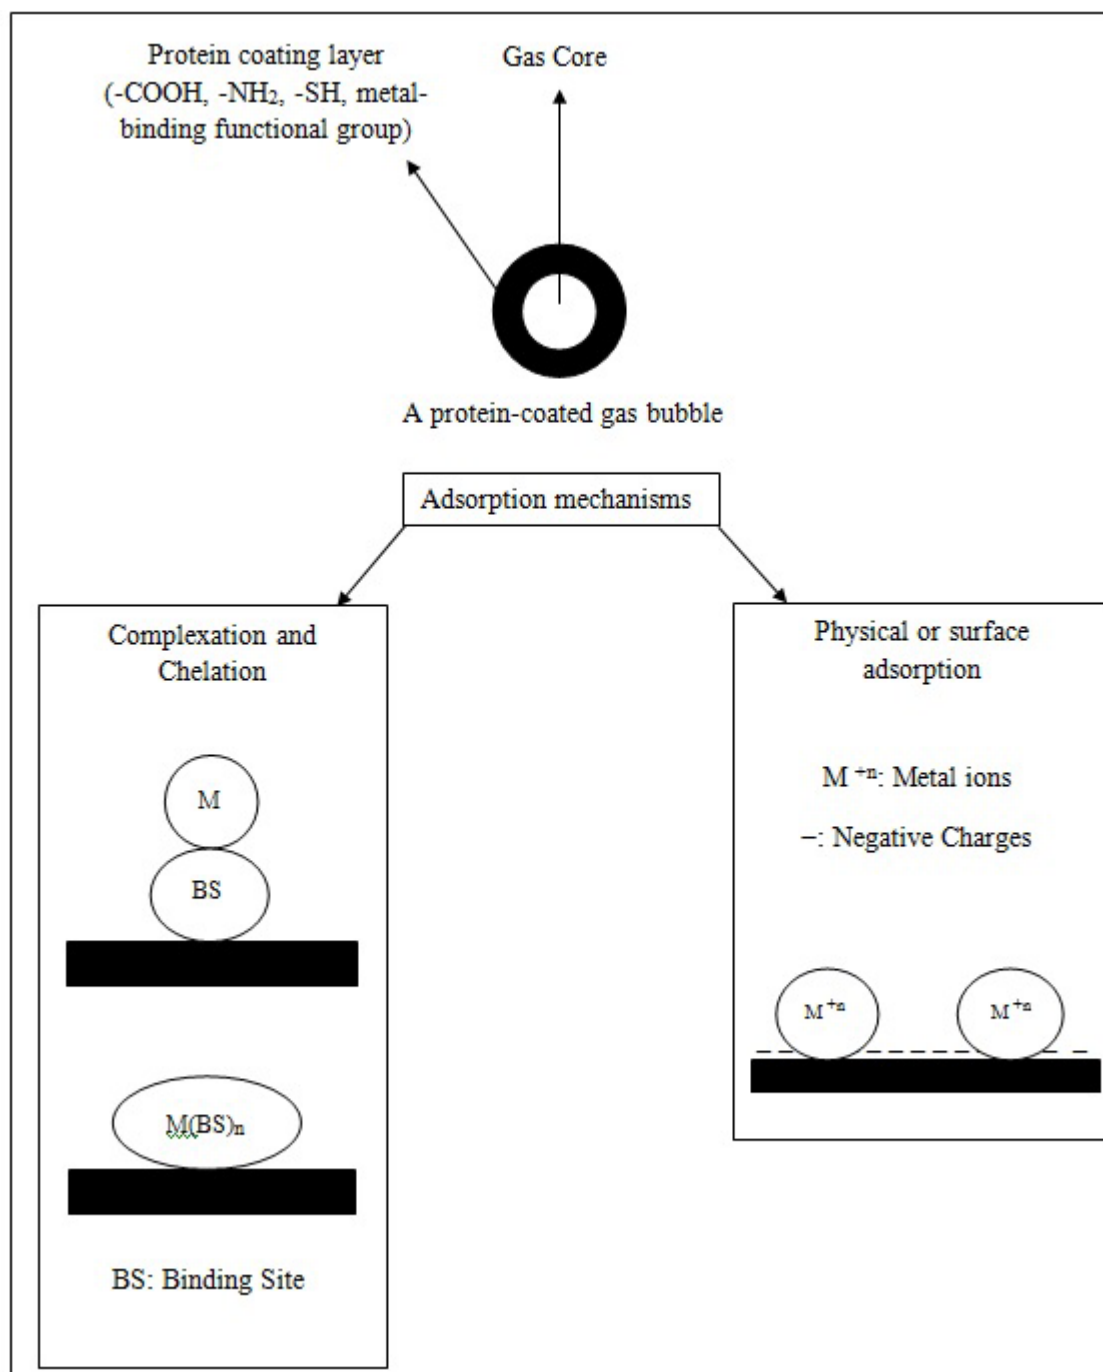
Protein coating layer (-COOH, -NH$_2$, -SH, metal-binding functional group)

Gas Core

A protein-coated gas bubble

Adsorption mechanisms

Complexation and Chelation

M

BS

M(BS)$_n$

BS: Binding Site

Physical or surface adsorption

M $^{+n}$: Metal ions

−: Negative Charges

M$^{+n}$

M$^{+n}$